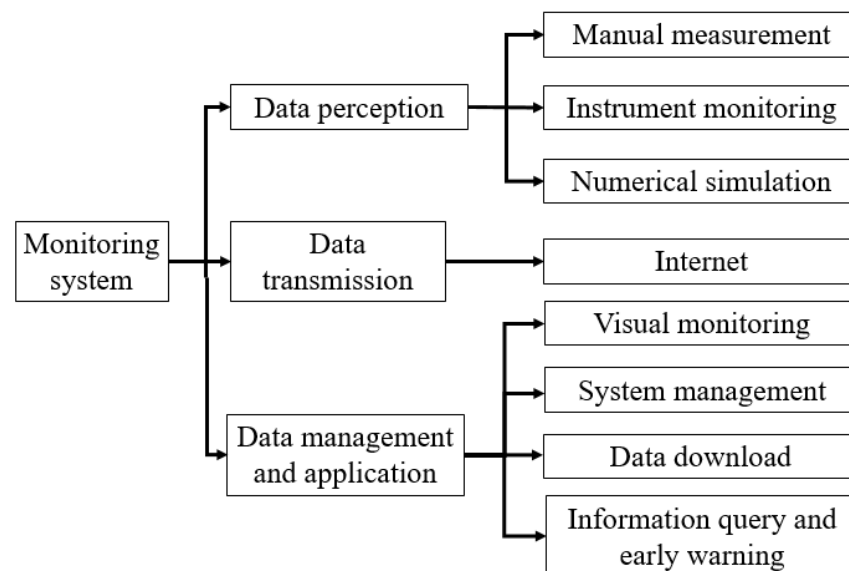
Monitoring system

Data perception

Manual measurement

Instrument monitoring

Numerical simulation

Data transmission

Internet

Data management and application

Visual monitoring

System management

Data download

Information query and early warning